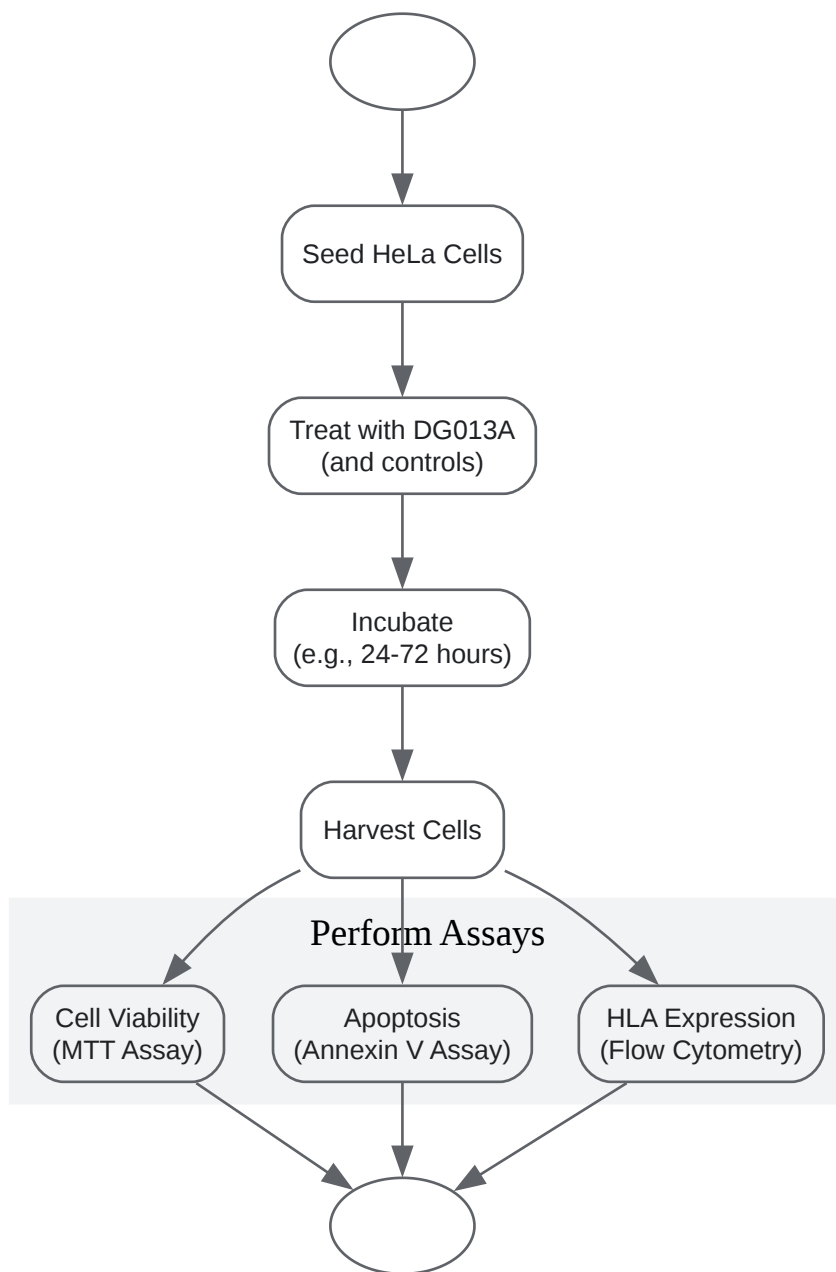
Seed HeLa Cells

Treat with DG013A
(and controls)

Incubate
(e.g., 24-72 hours)

Harvest Cells

Perform Assays

Cell Viability
(MTT Assay)

Apoptosis
(Annexin V Assay)

HLA Expression
(Flow Cytometry)